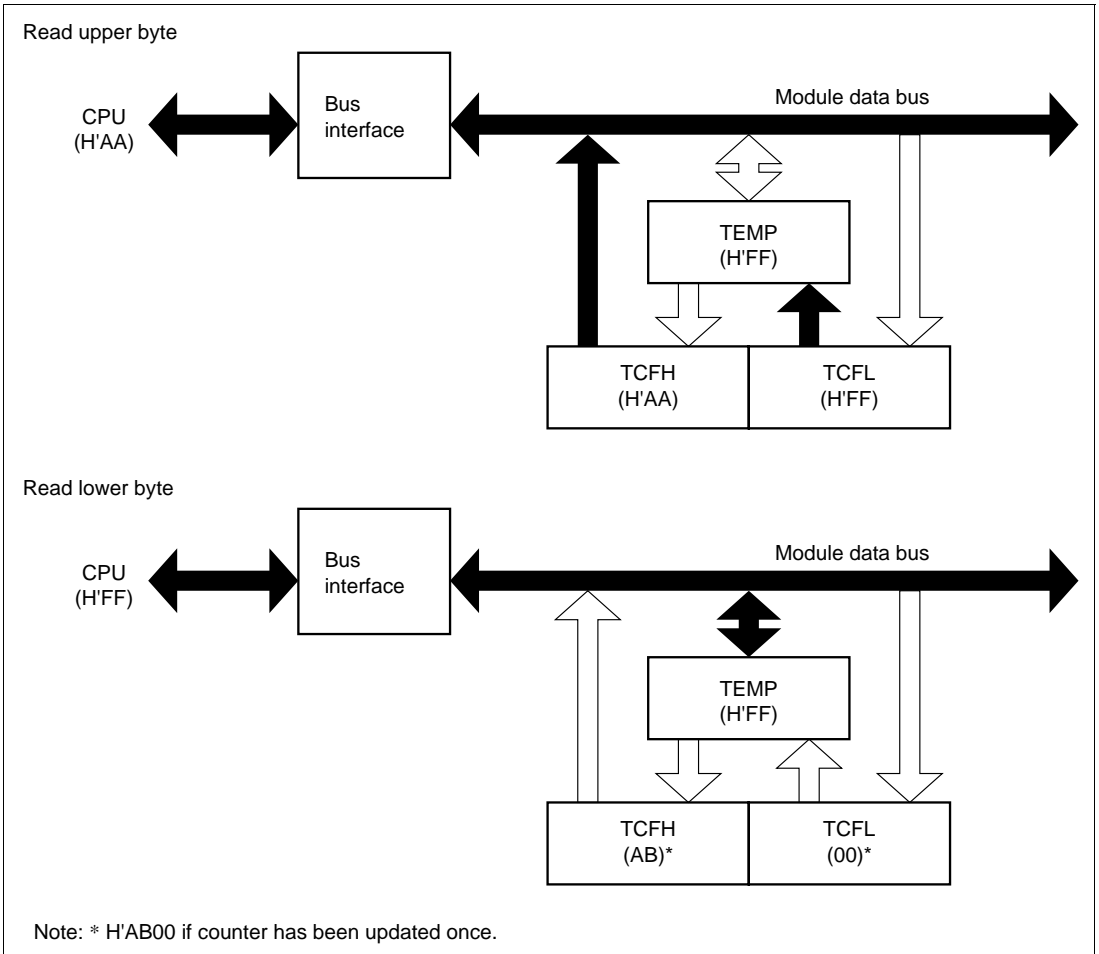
Read upper byte

CPU
(H'AA)

Bus
interface

Module data bus

TEMP
(H'FF)

TCFH
(H'AA)

TCFL
(H'FF)

Read lower byte

CPU
(H'FF)

Bus
interface

Module data bus

TEMP
(H'FF)

TCFH
(AB)*

TCFL
(00)*

Note: * H'AB00 if counter has been updated once.